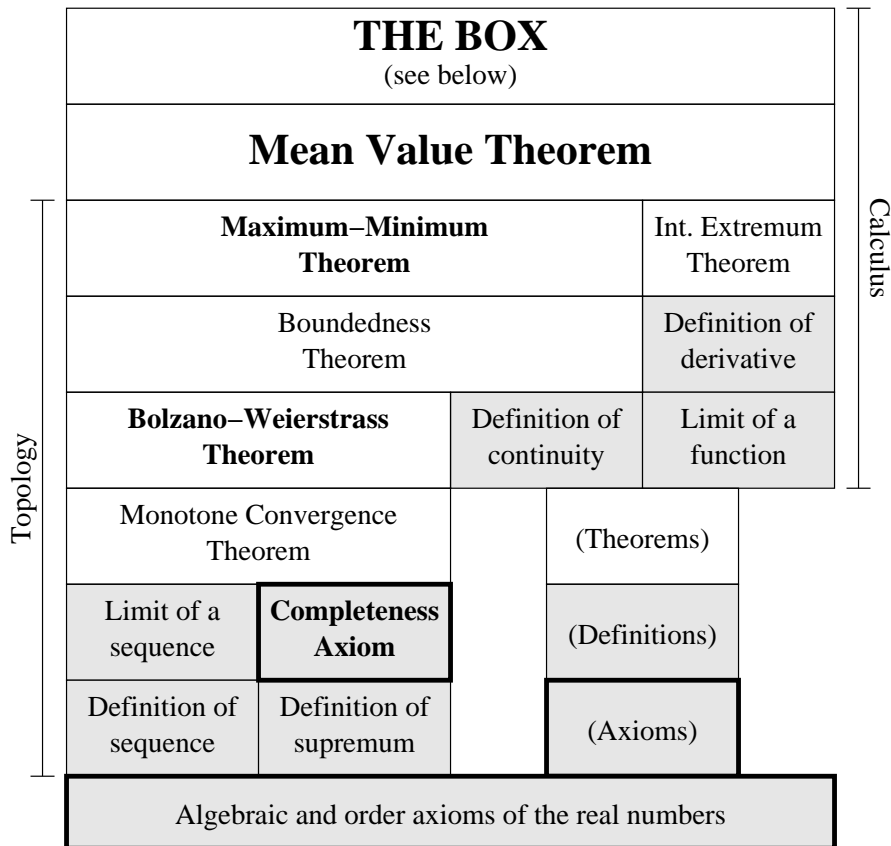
THE BOX
(see below)

Mean Value Theorem

Maximum–Minimum Theorem

Int. Extremum Theorem

Boundedness Theorem

Definition of derivative

Bolzano–Weierstrass Theorem

Definition of continuity

Limit of a function

Monotone Convergence Theorem

(Theorems)

Limit of a sequence

Completeness Axiom

(Definitions)

Definition of sequence

Definition of supremum

(Axioms)

Algebraic and order axioms of the real numbers

Topology

Calculus